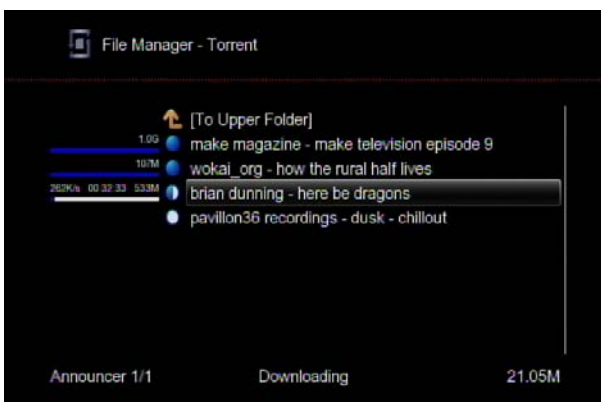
File Manager - Torrent

[To Upper Folder]
1.0G make magazine - make television episode 9
107M wokai_org - how the rural half lives
262K/s 00:32:33 533M brian dunning - here be dragons
pavillon36 recordings - dusk - chillout

Announcer 1/1 Downloading 21.05M